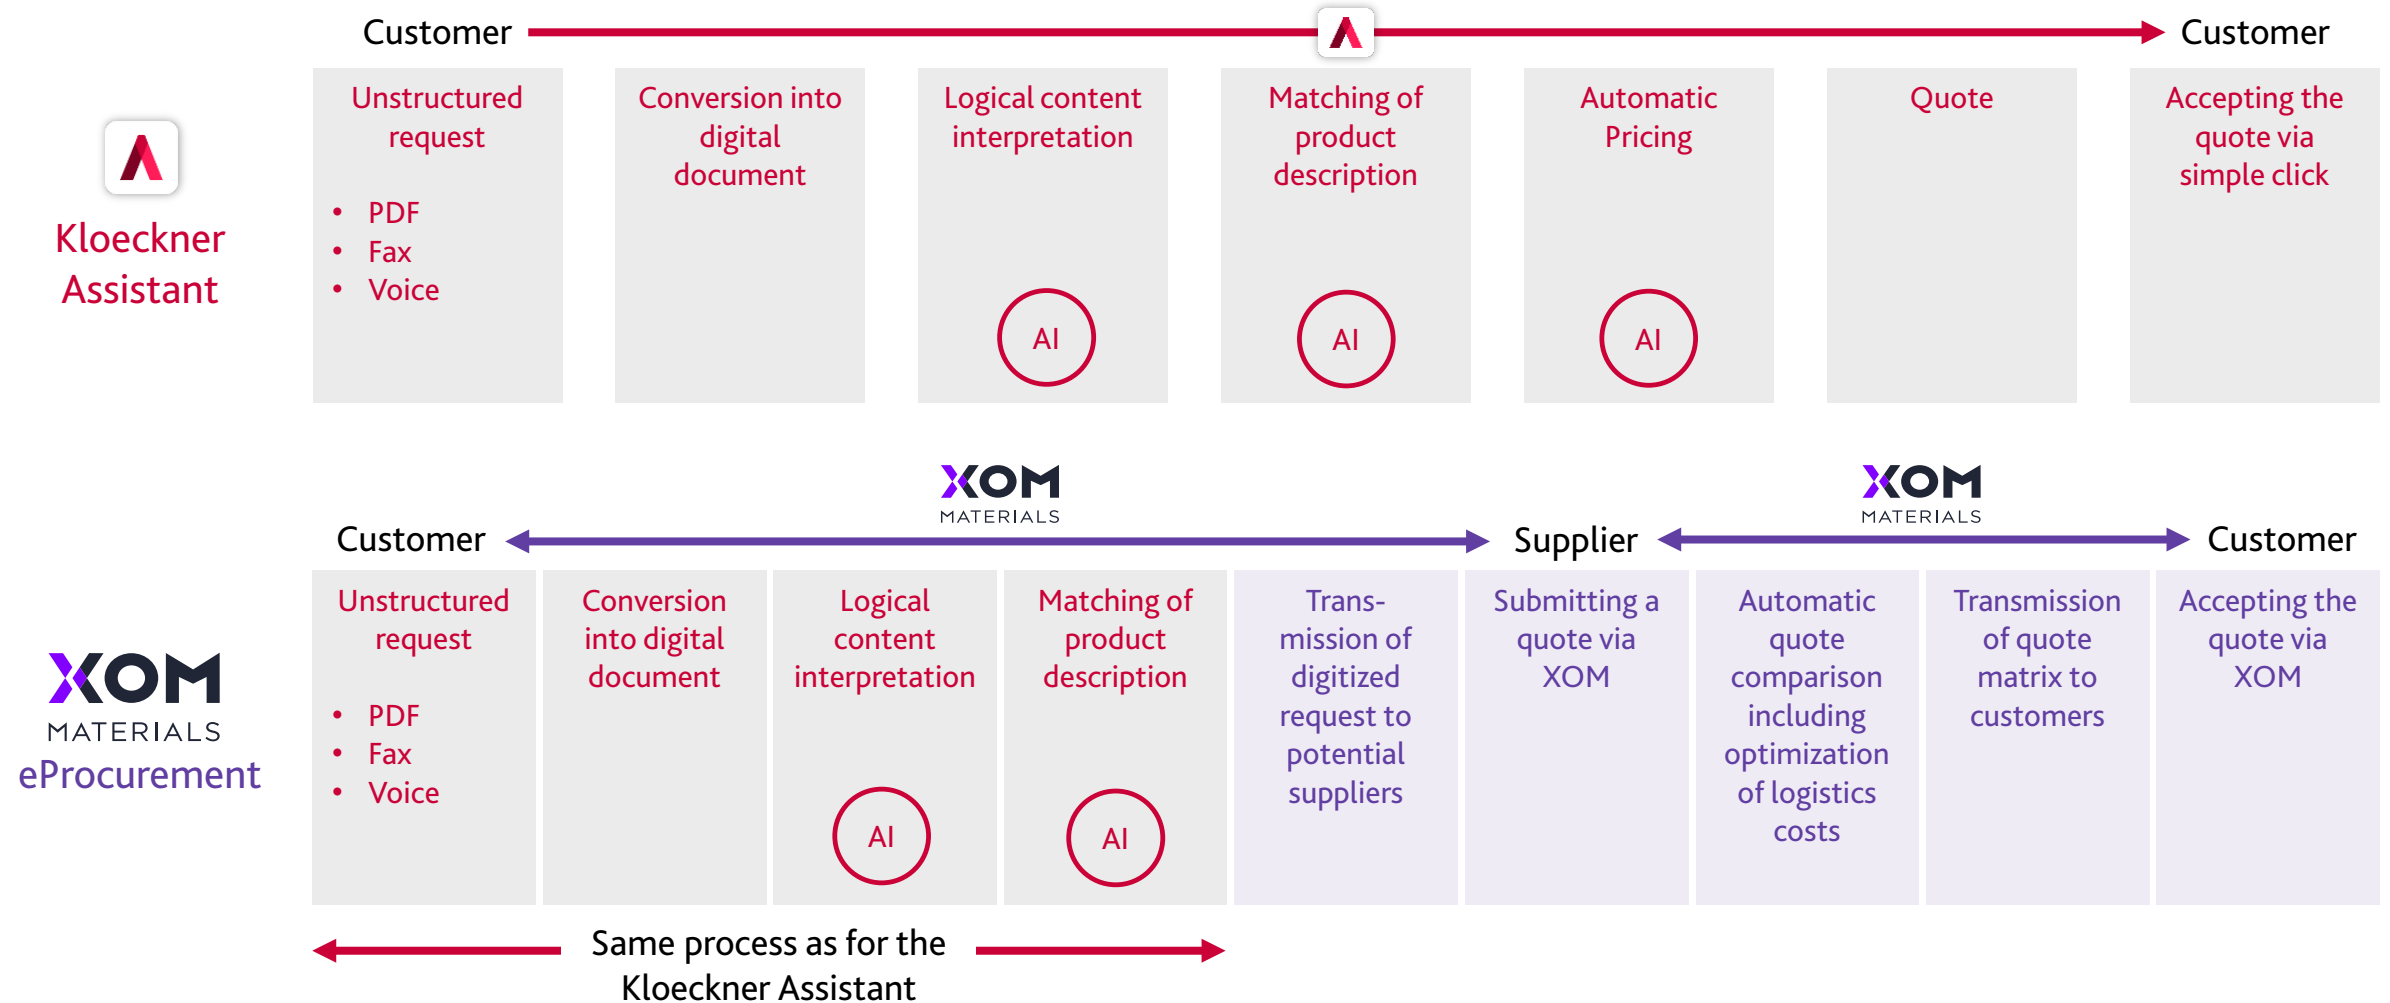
Customer

Customer

Kloeckner Assistant

Unstructured request

- PDF
- Fax
- Voice

Conversion into digital document

Logical content interpretation

AI

Matching of product description

AI

Automatic Pricing

AI

Quote

Accepting the quote via simple click

XOM MATERIALS

XOM MATERIALS

Customer

Supplier

Customer

XOM MATERIALS eProcurement

Unstructured request

- PDF
- Fax
- Voice

Conversion into digital document

Logical content interpretation

AI

Matching of product description

AI

Transmission of digitized request to potential suppliers

Submitting a quote via XOM

Automatic quote comparison including optimization of logistics costs

Transmission of quote matrix to customers

Accepting the quote via XOM

Same process as for the Kloeckner Assistant